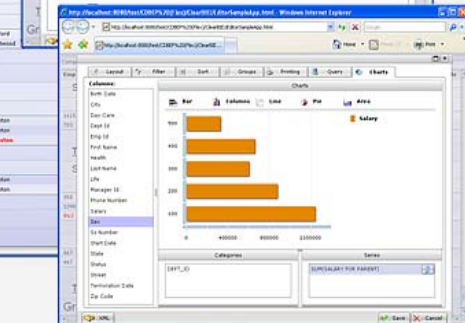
http://localhost:8080/test/CDB0%20@ test/ClearOLE/EditorSampleApp.html - Windows Internet Explorer

http://localhost:8080/test/CDB0%20@ test/ClearOLE/EditorSampleApp.html

http://localhost:8080/test/CDB0%20@ test/ClearOLE

Home

Print

Layout
Filter
Sort
Groups
Printing
Query
Charts

Columns

Birth Date
City
Day Care
Dept Id
Emp Id
First Name
Health
Last Name
Life
Manager Id
Phone Number
Salary
Sex
Ss Number
Start Date
State
Status
Street
Termination Date
Zip Code

Charts

Bar
Columns
Line
Pie
Area

Salary

500
400
300
200
100

0
400000
800000
1200000

Categories

[DEPT_ID]

Series

SUM(SALARY FOR PARENT)

XML

Save
Cancel